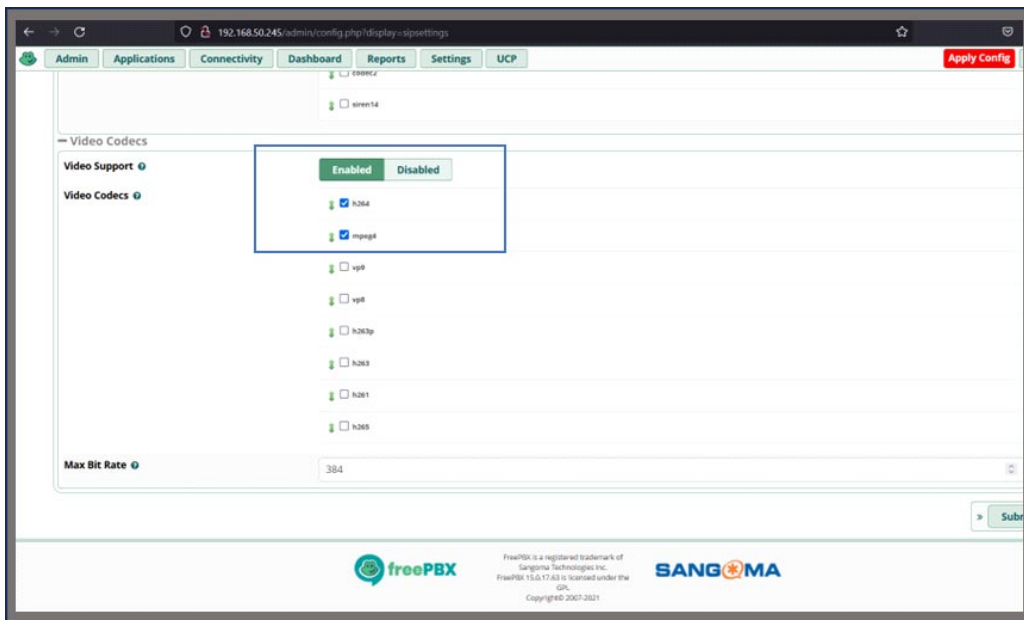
192.168.50.245/admin/config.php?display=sipsettings

Admin Applications Connectivity Dashboard Reports Settings UCP Apply Config

codec2

siren14

— Video Codecs

Video Support

Enabled Disabled

Video Codecs

h264

mpeg4

vp9

vp8

h263p

h263

h261

h265

Max Bit Rate

384

Subr

freePBX

FreePBX is a registered trademark of Sangoma Technologies Inc. FreePBX 15.0.17.63 is licensed under the GPL. Copyright© 2007-2021

SANGOMA